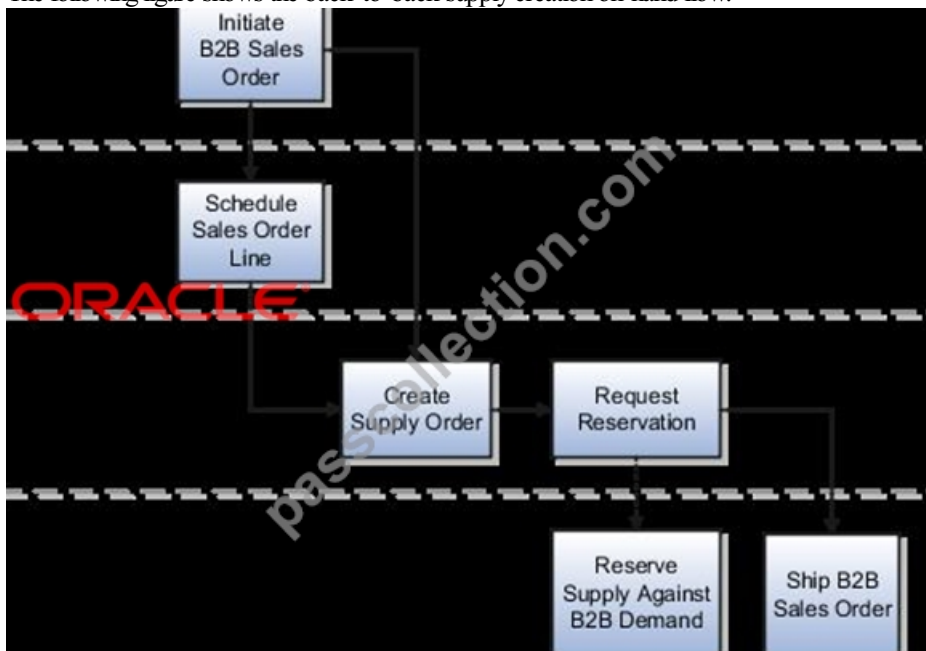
The following figure shows the back-to-back supply creation bi-flank flow:

Initiate B2B Sales Order

Schedule Sales Order Line

ORACLE

passcollection.com

Create Supply Order

Request Reservation

Reserve Supply Against B2B Demand

Ship B2B Sales Order